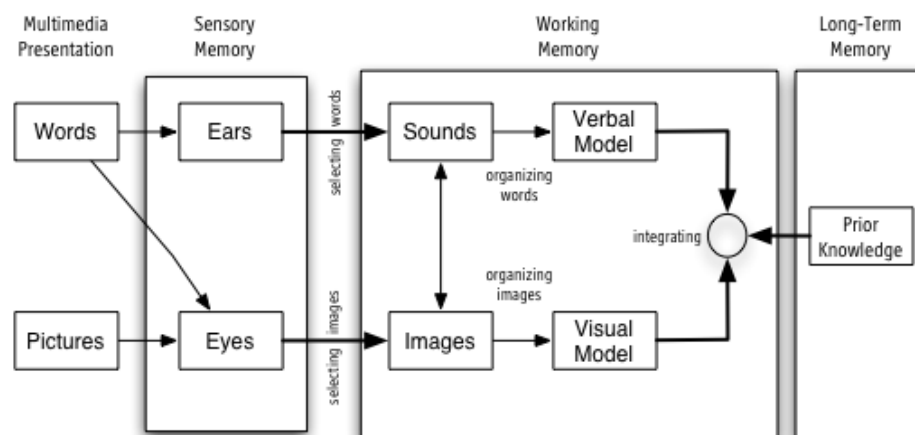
Multimedia Presentation

Sensory Memory

Working Memory

Long-Term Memory

Words

Ears

selecting words

Sounds

Verbal Model

organizing words

integrating

Prior Knowledge

organizing images

Pictures

Eyes

selecting images

Images

Visual Model